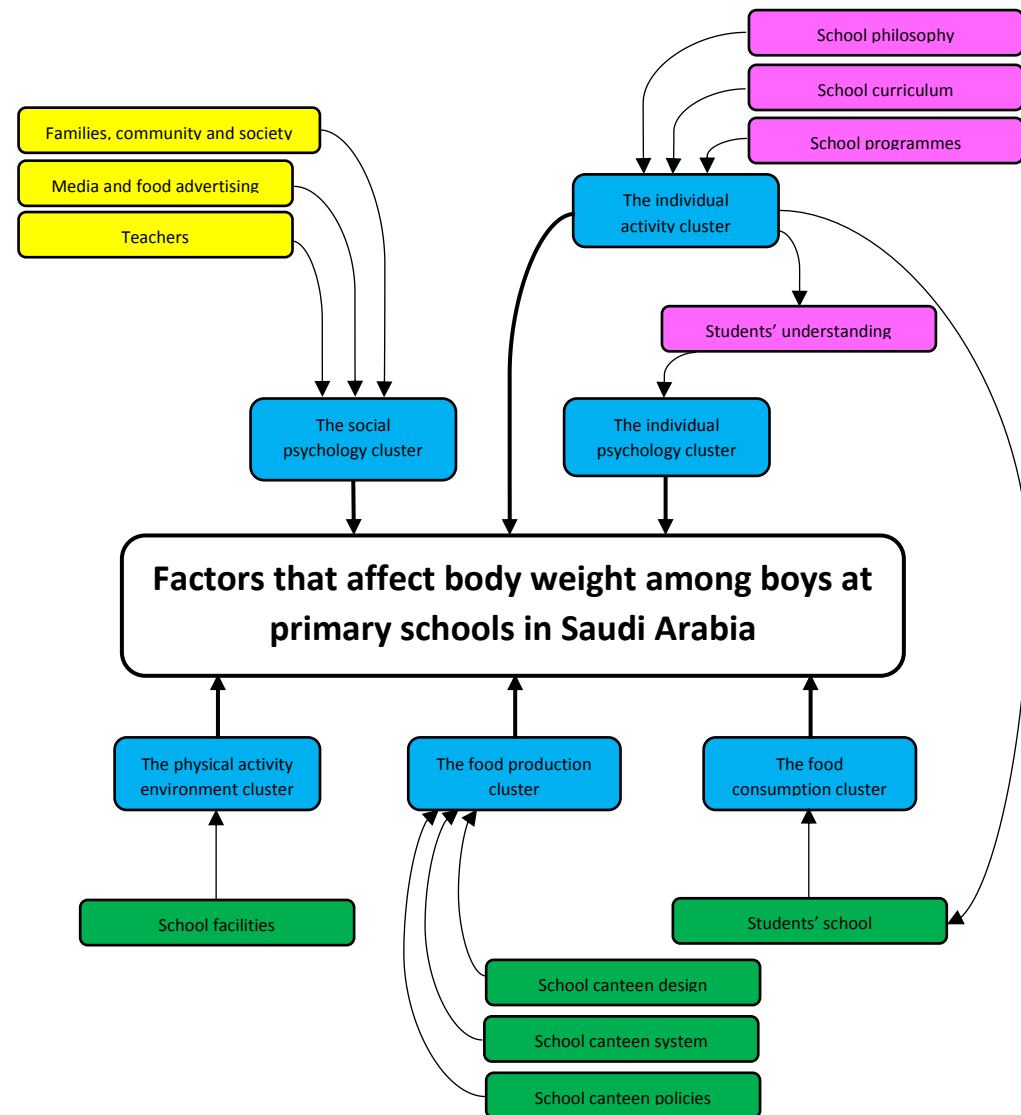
School philosophy

School curriculum

School programmes

Families, community and society

Media and food advertising

Teachers

The individual activity cluster

Students' understanding

The social psychology cluster

The individual psychology cluster

Factors that affect body weight among boys at primary schools in Saudi Arabia

The physical activity environment cluster

The food production cluster

The food consumption cluster

School facilities

Students' school

School canteen design

School canteen system

School canteen policies